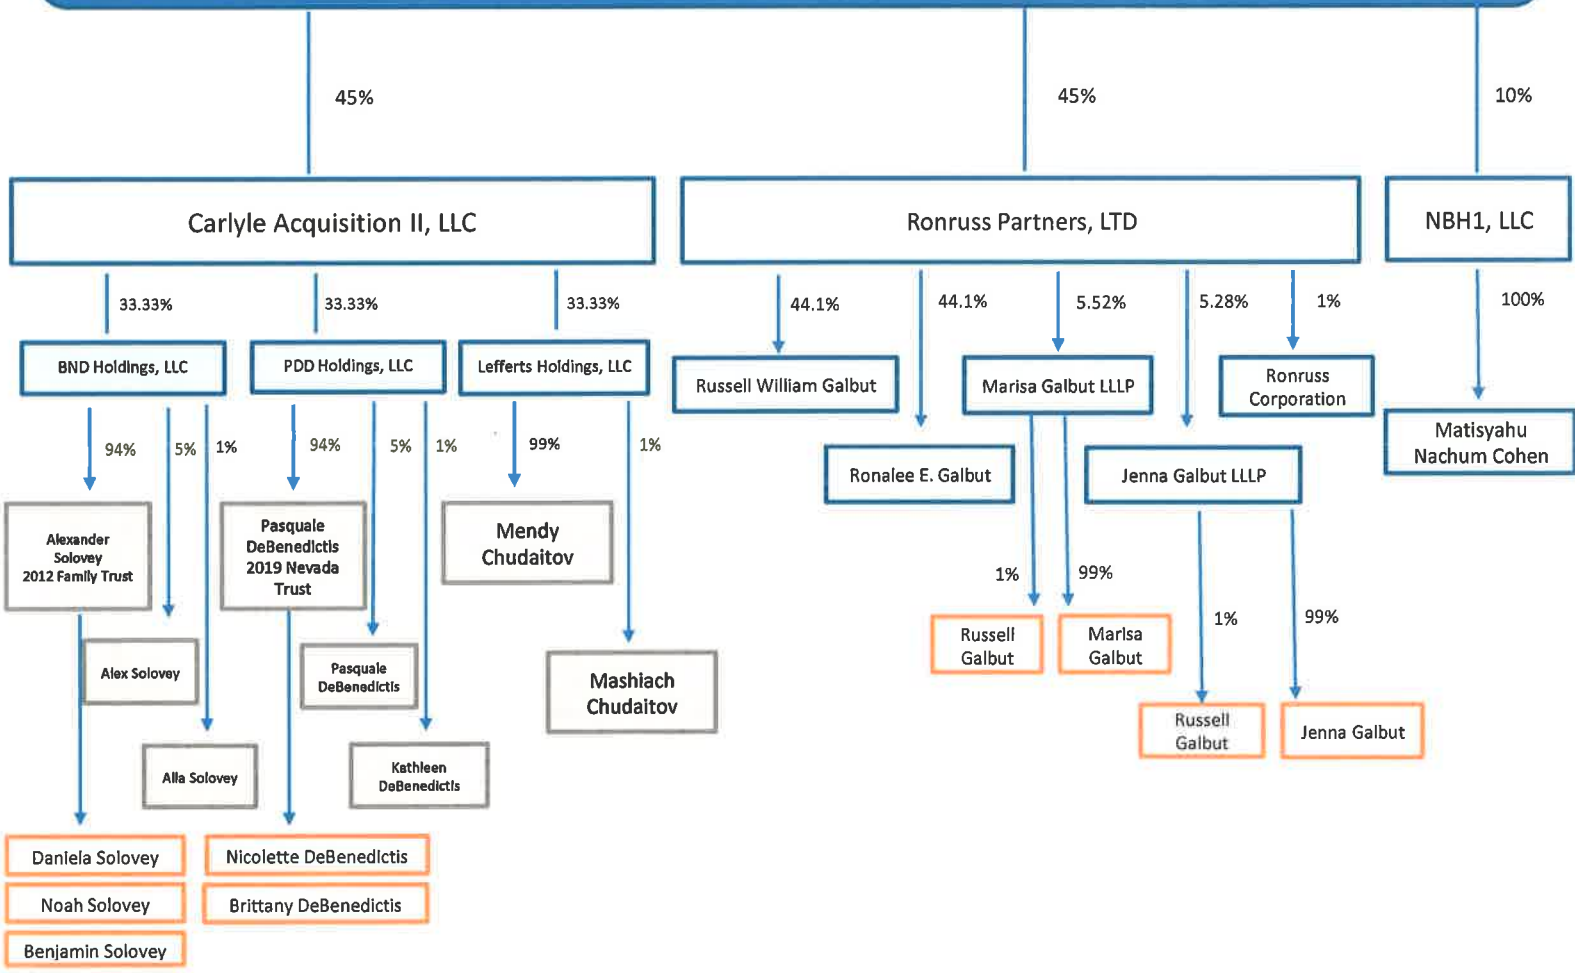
45%

45%

10%

Carlyle Acquisition II, LLC

Ronruss Partners, LTD

NBH1, LLC

33.33%

33.33%

33.33%

44.1%

44.1%

5.52%

5.28%

1%

100%

BND Holdings, LLC

PDD Holdings, LLC

Lefferts Holdings, LLC

Russell William Galbut

Marisa Galbut LLLP

Ronruss Corporation

Matisyahu Nachum Cohen

94%

5%

1%

94%

5%

1%

99%

1%

Ronalee E. Galbut

Jenna Galbut LLLP

Alexander Solovey 2012 Family Trust

Pasquale DeBenedictis 2019 Nevada Trust

Mendy Chudaitov

1%

99%

1%

99%

Russell Galbut

Marisa Galbut

Alex Solovey

Pasquale DeBenedictis

Mashiach Chudaitov

Russell Galbut

Jenna Galbut

Alla Solovey

Kathleen DeBenedictis

Daniela Solovey

Nicolette DeBenedictis

Noah Solovey

Brittany DeBenedictis

Benjamin Solovey